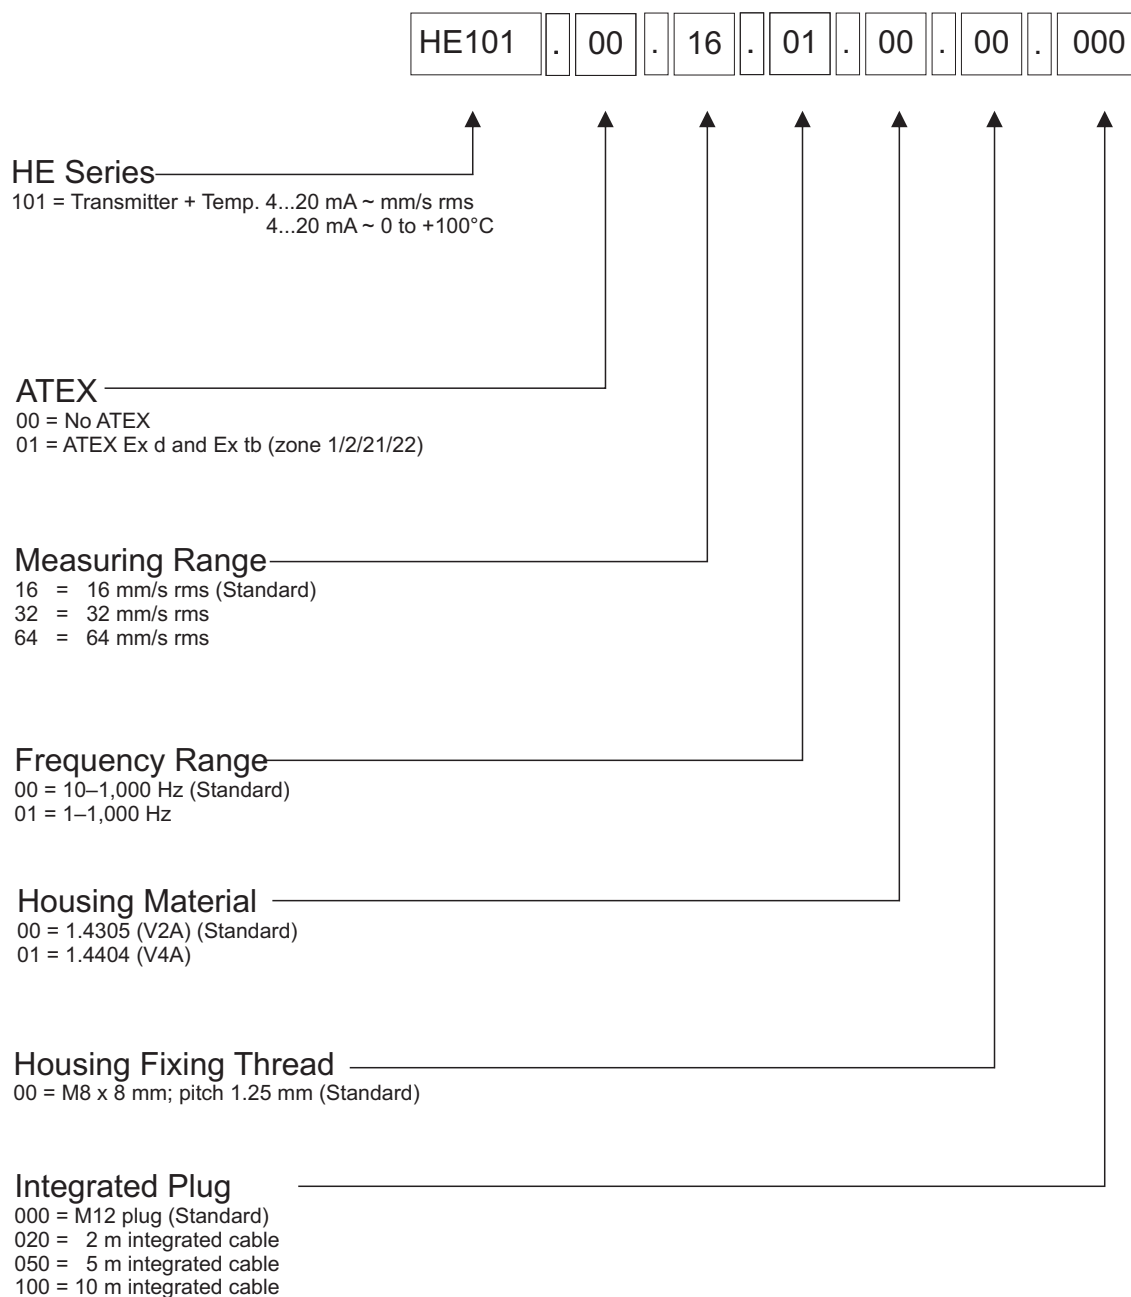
HE101 . 00 . 16 . 01 . 00 . 00 . 000

HE Series
101 = Transmitter + Temp. 4...20 mA ~ mm/s rms
4...20 mA ~ 0 to +100°C

ATEX
00 = No ATEX
01 = ATEX Ex d and Ex tb (zone 1/2/21/22)

Measuring Range
16 = 16 mm/s rms (Standard)
32 = 32 mm/s rms
64 = 64 mm/s rms

Frequency Range
00 = 10–1,000 Hz (Standard)
01 = 1–1,000 Hz

Housing Material
00 = 1.4305 (V2A) (Standard)
01 = 1.4404 (V4A)

Housing Fixing Thread
00 = M8 x 8 mm; pitch 1.25 mm (Standard)

Integrated Plug
000 = M12 plug (Standard)
020 = 2 m integrated cable
050 = 5 m integrated cable
100 = 10 m integrated cable